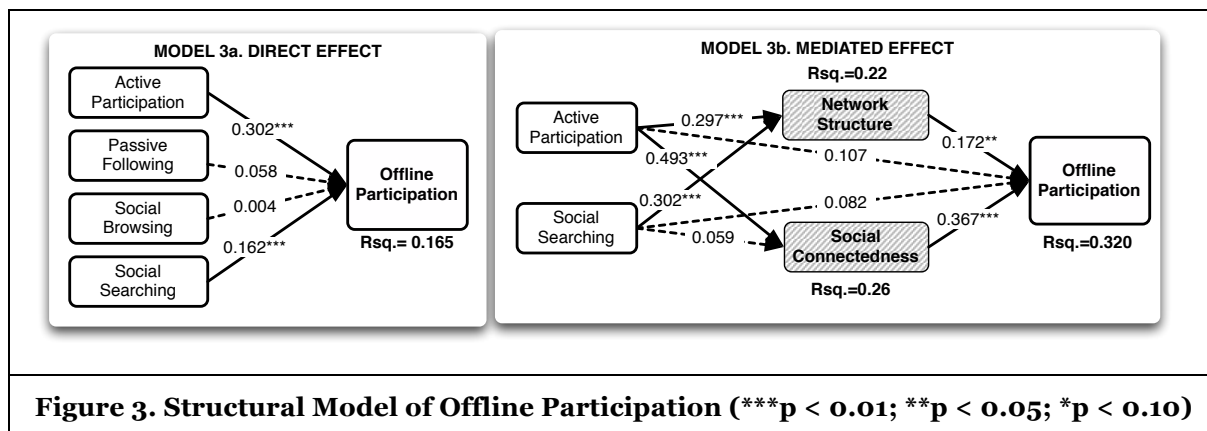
MODEL 3a. DIRECT EFFECT

Active Participation

Passive Following

Social Browsing

Social Searching

0.302***

0.058

0.004

0.162***

Offline Participation

Rsq.= 0.165

MODEL 3b. MEDIATED EFFECT

Rsq.=0.22

Active Participation

Social Searching

0.297***

0.493***

0.302***

0.059

Network Structure

Social Connectedness

0.107

0.082

0.172**

0.367***

Offline Participation

Rsq.=0.320

Rsq.=0.26

Figure 3. Structural Model of Offline Participation (***p < 0.01; **p < 0.05; *p < 0.10)